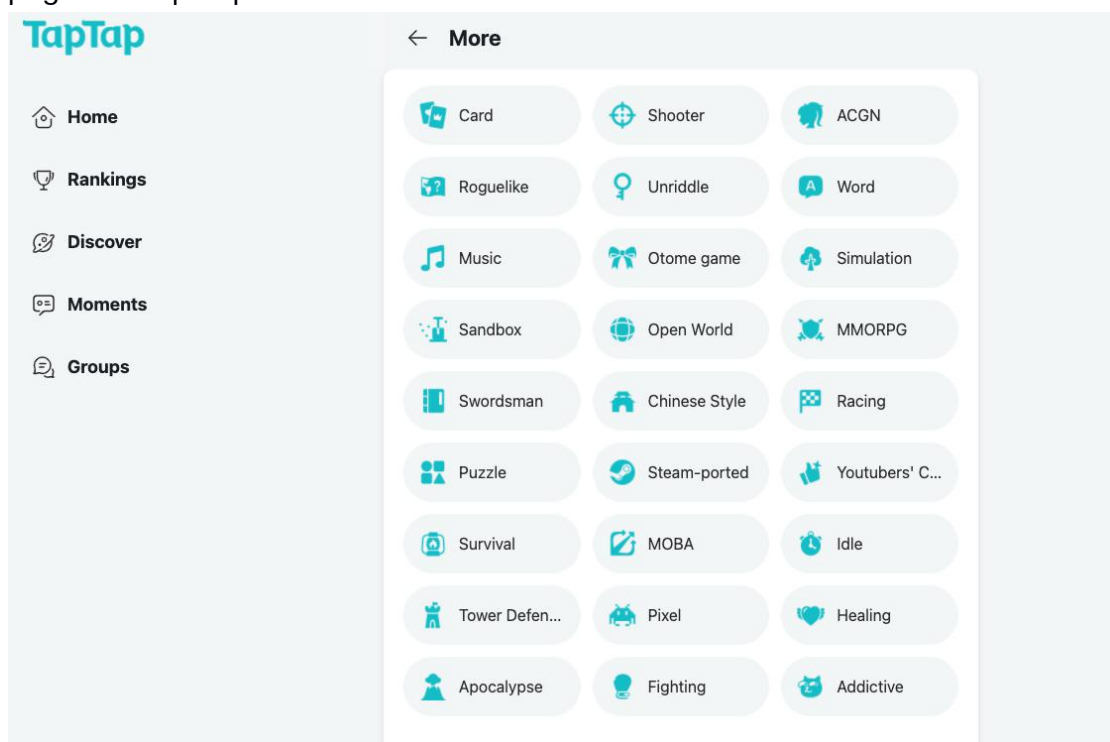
TapTap

Home

Rankings

Discover

Moments

Groups

← More

Card
Shooter
ACGN
Roguelike
Unriddle
Word
Music
Otome game
Simulation
Sandbox
Open World
MMORPG
Swordsman
Chinese Style
Racing
Puzzle
Steam-ported
Youtubers' C...
Survival
MOBA
Idle
Tower Defen...
Pixel
Healing
Apocalypse
Fighting
Addictive